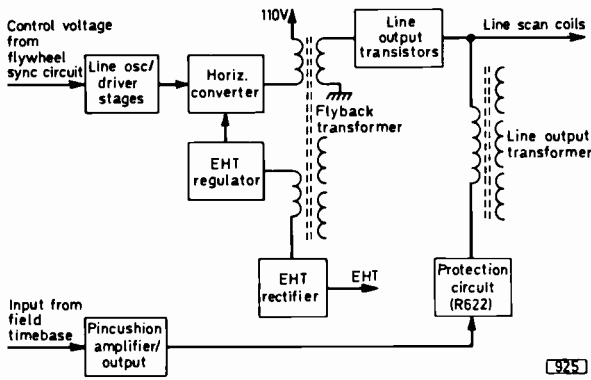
Control voltage from flywheel sync circuit

Line osc/ driver stages

Horiz. converter

110V

Line output transistors

Line scan coils

Flyback transformer

EHT regulator

Line output transformer

EHT rectifier

EHT

Protection circuit (R622)

Input from field timebase

Pincushion amplifier/ output

925